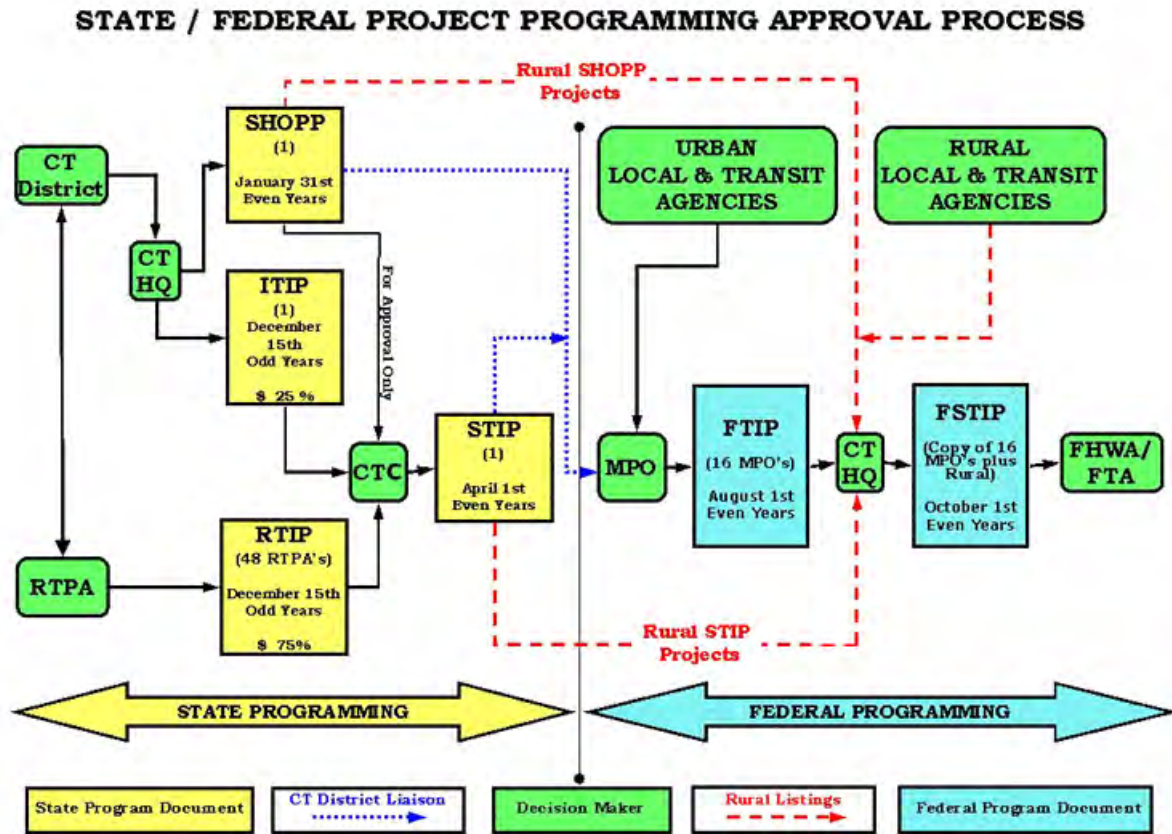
STATE / FEDERAL PROJECT PROGRAMMING APPROVAL PROCESS

Rural SHOPP Projects

CT District

CT HQ

SHOPP
(1)
January 31st
Even Years

ITIP
(1)
December 15th
Odd Years
$ 25 %

For Approval Only

CTC

STIP
(1)
April 1st
Even Years

RTPA

RTIP
(48 RTPA's)
December 15th
Odd Years
$ 75%

URBAN LOCAL & TRANSIT AGENCIES

RURAL LOCAL & TRANSIT AGENCIES

MPO

FTIP
(16 MPO's)
August 1st
Even Years

CT HQ

FSTIP
(Copy of 16 MPO's plus Rural)
October 1st
Even Years

FHWA/ FTA

Rural STIP Projects

STATE PROGRAMMING

FEDERAL PROGRAMMING

State Program Document

CT District Liaison

Decision Maker

Rural Listings

Federal Program Document